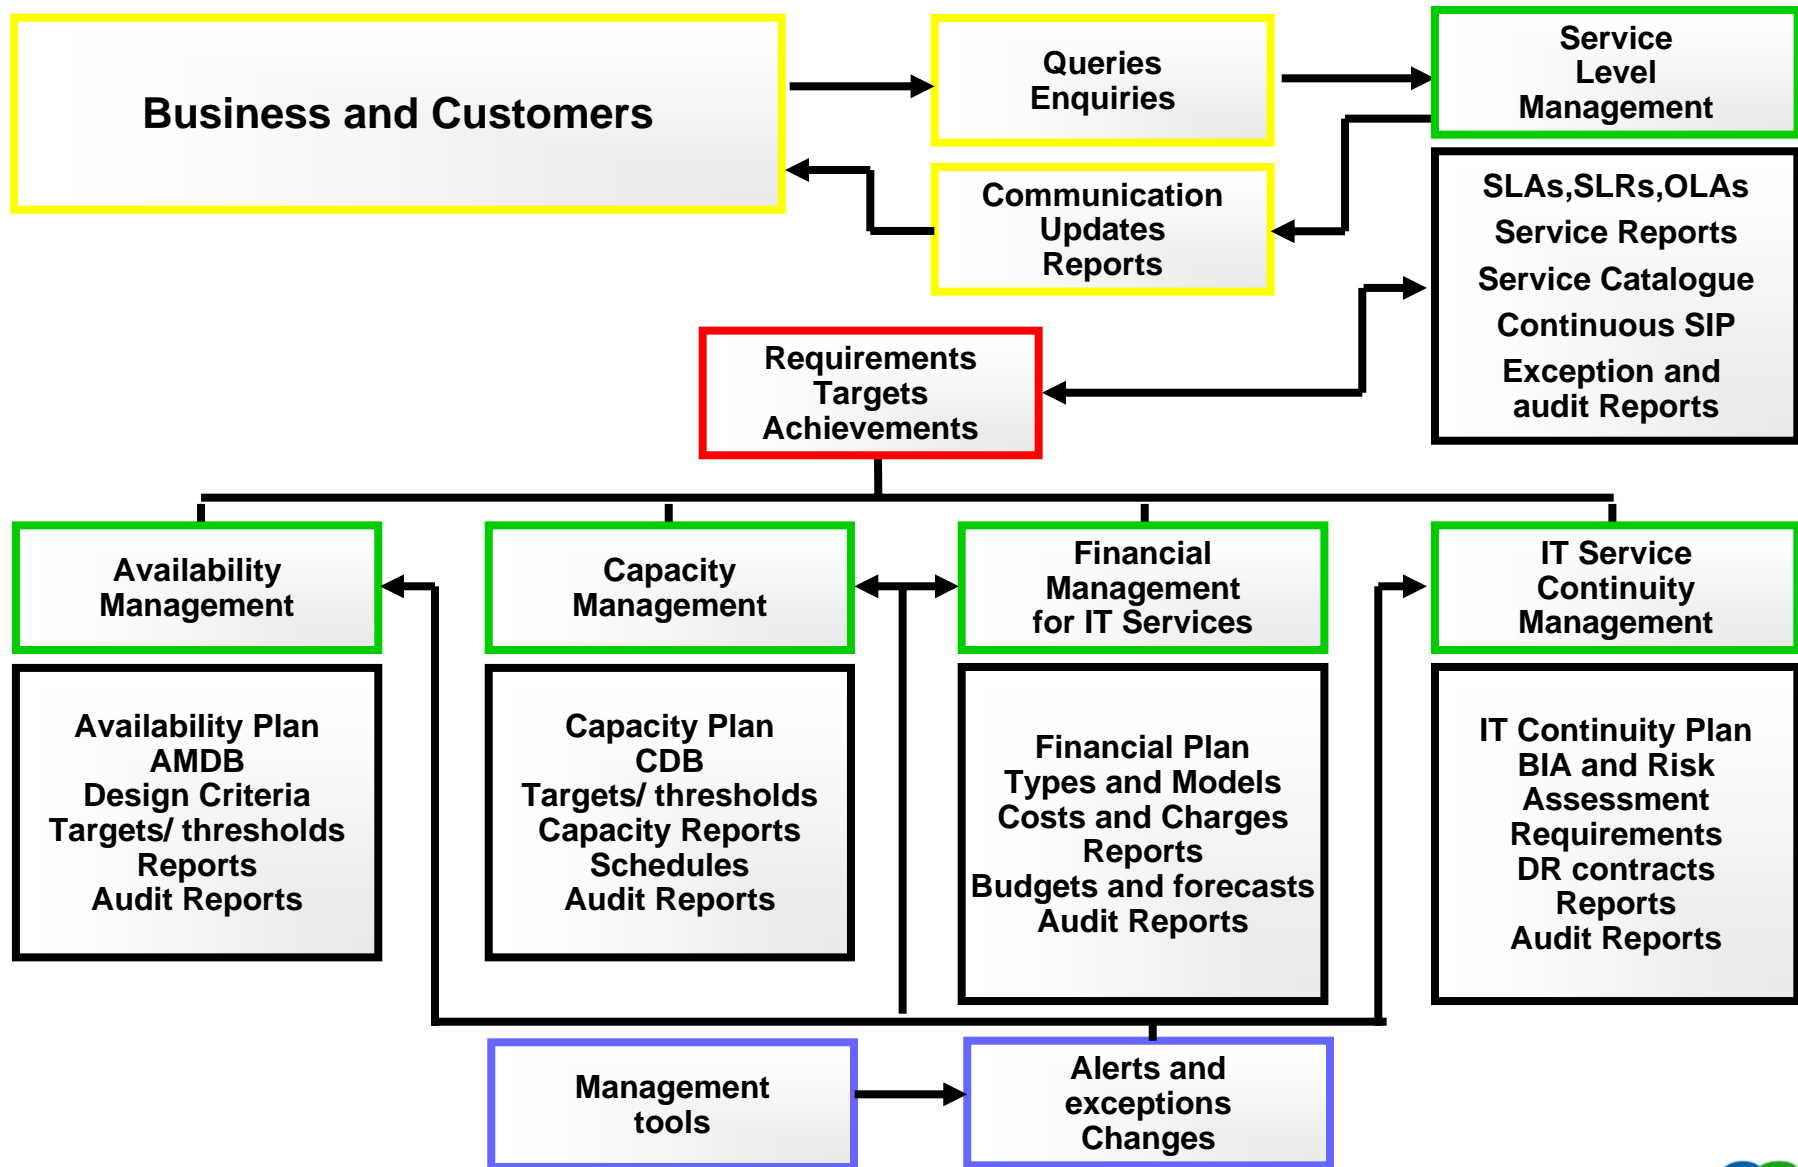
Business and Customers

Queries
Enquiries

Service
Level
Management

Communication
Updates
Reports

SLAs,SLRs,OLAs
Service Reports
Service Catalogue
Continuous SIP
Exception and audit Reports

Requirements
Targets
Achievements

Availability
Management

Capacity
Management

Financial
Management
for IT Services

IT Service
Continuity
Management

Availability Plan
AMDB
Design Criteria
Targets/ thresholds
Reports
Audit Reports

Capacity Plan
CDB
Targets/ thresholds
Capacity Reports
Schedules
Audit Reports

Financial Plan
Types and Models
Costs and Charges
Reports
Budgets and forecasts
Audit Reports

IT Continuity Plan
BIA and Risk
Assessment
Requirements
DR contracts
Reports
Audit Reports

Management
tools

Alerts and
exceptions
Changes